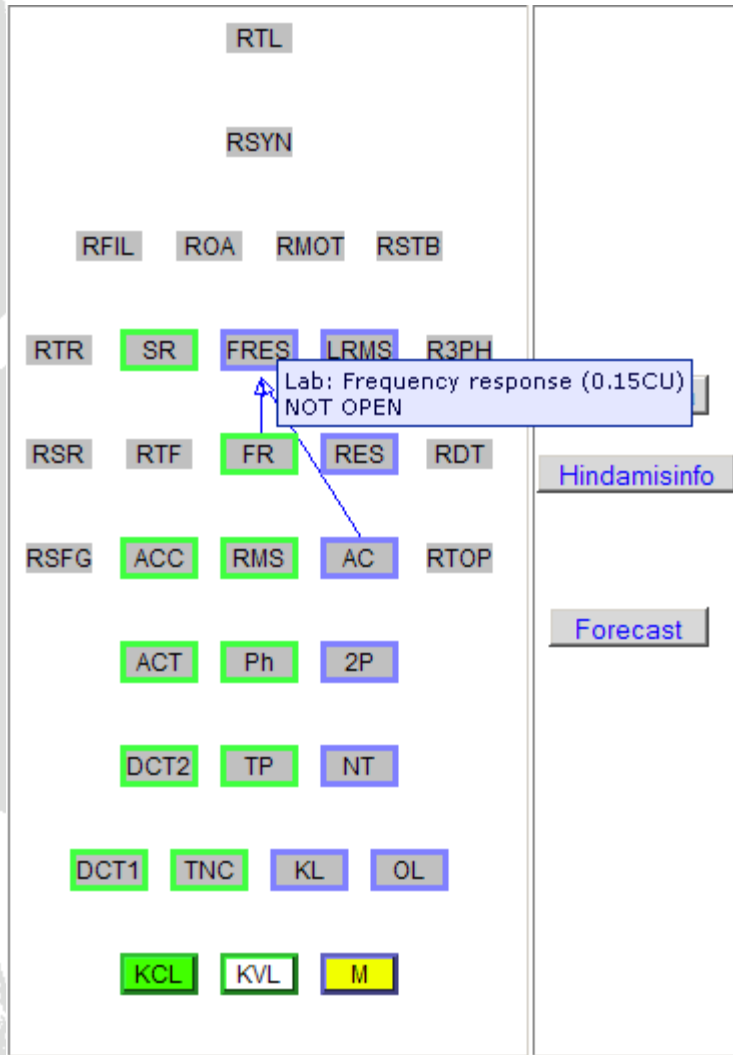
RTL

RSYN

RFIL ROA RMOT RSTB

RTR SR FRES LRMS R3PH

Lab: Frequency response (0.15CU)
NOT OPEN

RSR RTF FR RES RDT

Hindamisinfo

RSFG ACC RMS AC RTOP

Forecast

ACT Ph 2P

DCT2 TP NT

DCT1 TNC KL OL

KCL KVL M